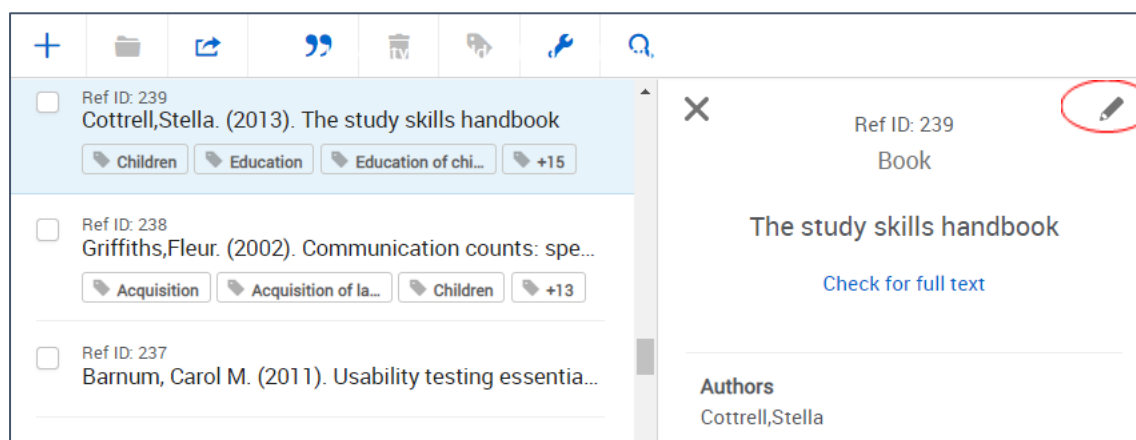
Ref ID: 239
Cottrell,Stella. (2013). The study skills handbook

Children | Education | Education of chi... | +15

Ref ID: 238
Griffiths,Fleur. (2002). Communication counts: spe...

Acquisition | Acquisition of la... | Children | +13

Ref ID: 237
Barnum, Carol M. (2011). Usability testing essentia...

Ref ID: 239
Book

The study skills handbook

Check for full text

Authors
Cottrell,Stella